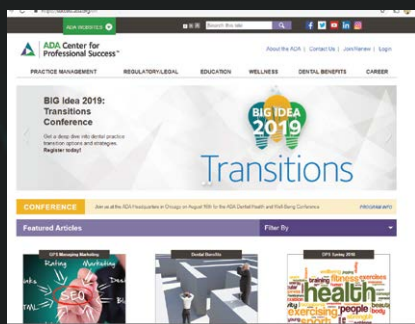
ADA WEBSITES
Search this site
ADA Center for Professional Success™
About the ADA | Contact Us | Join/Renew | Login
PRACTICE MANAGEMENT
REGULATORY/LEGAL
EDUCATION
WELLNESS
DENTAL BENEFITS
CAREER
BIG Idea 2019: Transitions Conference
Get a deep dive into dental practice transition options and strategies. Register today!
BIG IDEA 2019
Transitions
CONFERENCE
Join us at the ADA Headquarters in Chicago on August 16th for the ADA Dental Health and Well-Being Conference
Featured Articles
Filter By
CPS Managing Marketing
Rating
Marketing
SEO
Dental Benefits
CPS Cutting 2019
health
training
fitness
exercising
people